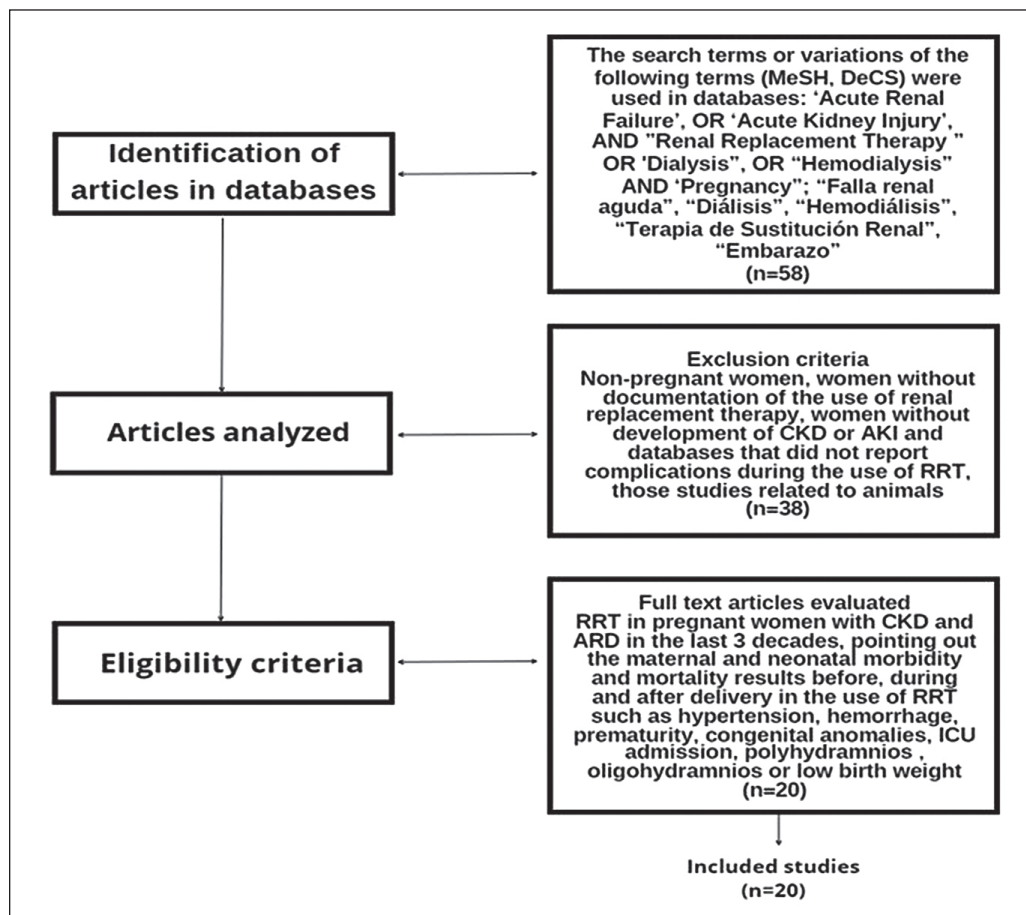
Identification of articles in databases

The search terms or variations of the following terms (MeSH, DeCS) were used in databases: 'Acute Renal Failure', OR 'Acute Kidney Injury', AND "Renal Replacement Therapy " OR 'Dialysis", OR "Hemodialysis" AND 'Pregnancy"; "Falla renal aguda", "Diálisis", "Hemodiálisis", "Terapia de Sustitución Renal", "Embarazo"
(n=58)

Articles analyzed

Exclusion criteria
Non-pregnant women, women without documentation of the use of renal replacement therapy, women without development of CKD or AKI and databases that did not report complications during the use of RRT, those studies related to animals
(n=38)

Eligibility criteria

Full text articles evaluated
RRT in pregnant women with CKD and ARD in the last 3 decades, pointing out the maternal and neonatal morbidity and mortality results before, during and after delivery in the use of RRT such as hypertension, hemorrhage, prematurity, congenital anomalies, ICU admission, polyhydramnios , oligohydramnios or low birth weight
(n=20)

Included studies
(n=20)